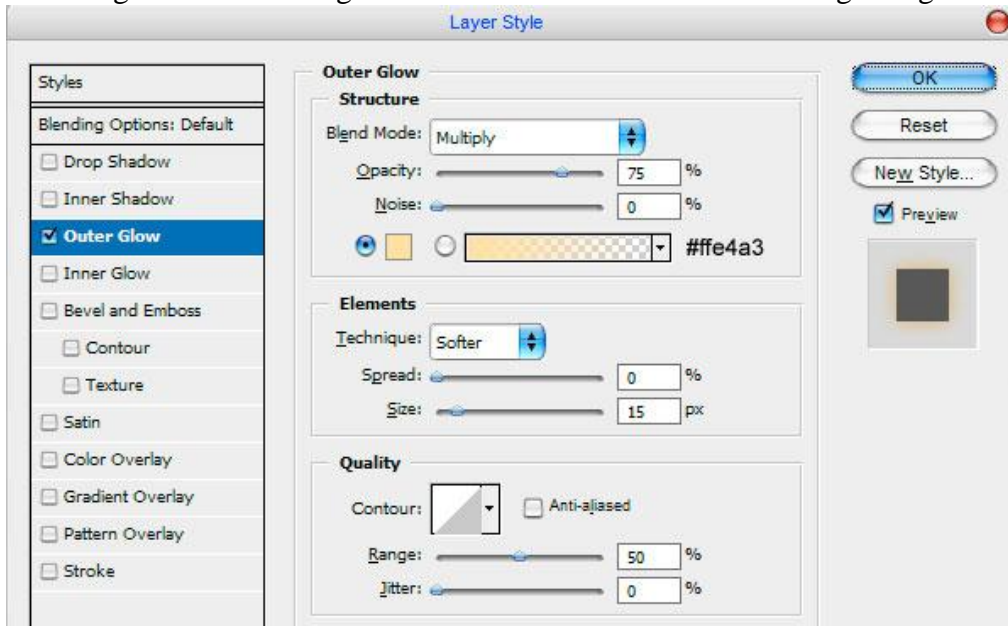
Layer Style

Styles
Blending Options: Default
Drop Shadow
Inner Shadow
Outer Glow
Inner Glow
Bevel and Emboss
Contour
Texture
Satin
Color Overlay
Gradient Overlay
Pattern Overlay
Stroke

Outer Glow
Structure
Blend Mode: Multiply
Opacity: 75 %
Noise: 0 %
#ffe4a3

Elements
Technique: Softer
Spread: 0 %
Size: 15 px

Quality
Contour:
Anti-aliased
Range: 50 %
Jitter: 0 %

OK
Reset
New Style...
Preview